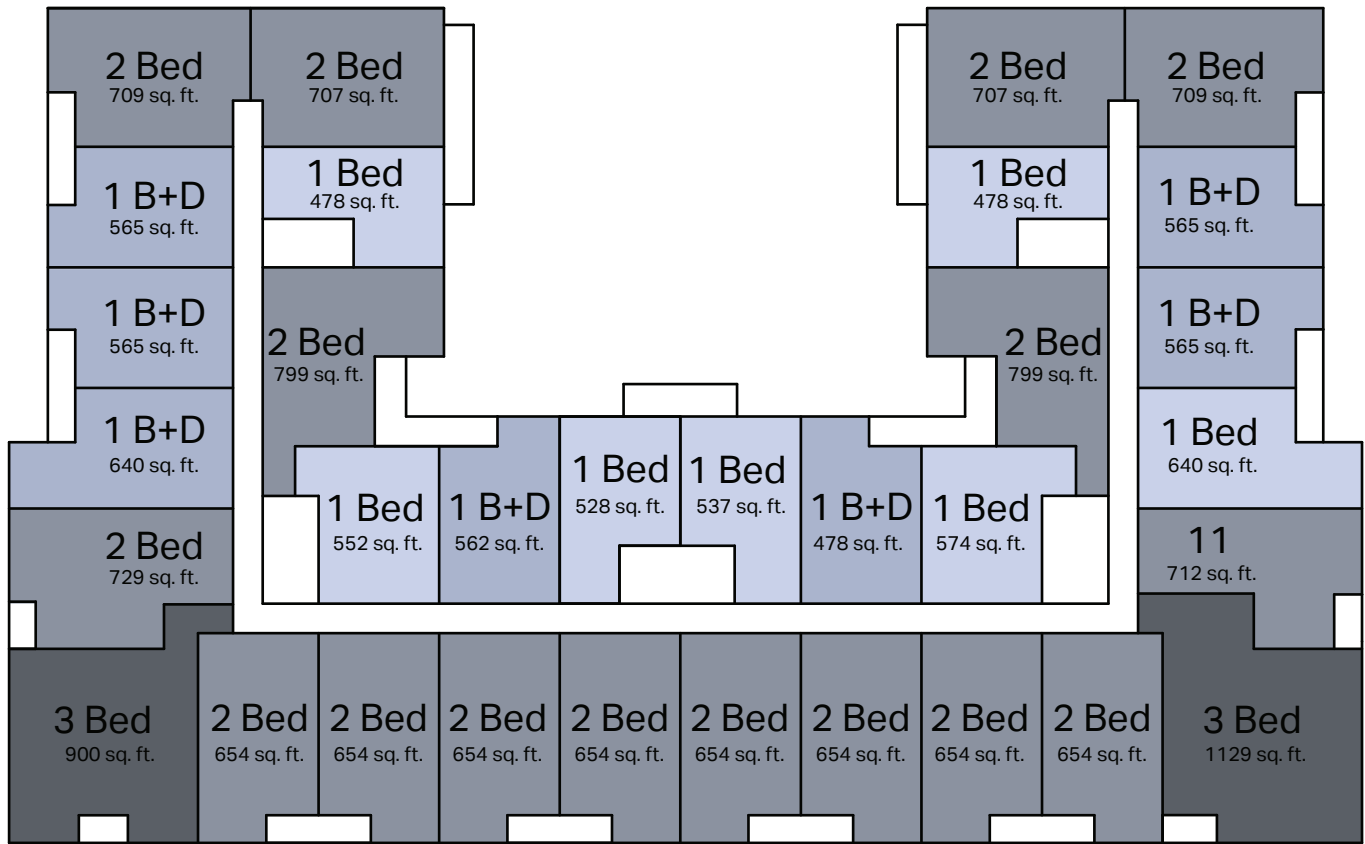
2 Bed
709 sq. ft.

2 Bed
707 sq. ft.

2 Bed
707 sq. ft.

2 Bed
709 sq. ft.

1 Bed
478 sq. ft.

1 Bed
478 sq. ft.

1 B+D
565 sq. ft.

1 B+D
565 sq. ft.

1 B+D
565 sq. ft.

1 B+D
565 sq. ft.

2 Bed
799 sq. ft.

2 Bed
799 sq. ft.

1 B+D
640 sq. ft.

1 Bed
640 sq. ft.

1 Bed
528 sq. ft.

1 Bed
537 sq. ft.

1 Bed
552 sq. ft.

1 B+D
562 sq. ft.

1 B+D
478 sq. ft.

1 Bed
574 sq. ft.

2 Bed
729 sq. ft.

11
712 sq. ft.

3 Bed
900 sq. ft.

2 Bed
654 sq. ft.

2 Bed
654 sq. ft.

2 Bed
654 sq. ft.

2 Bed
654 sq. ft.

2 Bed
654 sq. ft.

2 Bed
654 sq. ft.

2 Bed
654 sq. ft.

2 Bed
654 sq. ft.

3 Bed
1129 sq. ft.